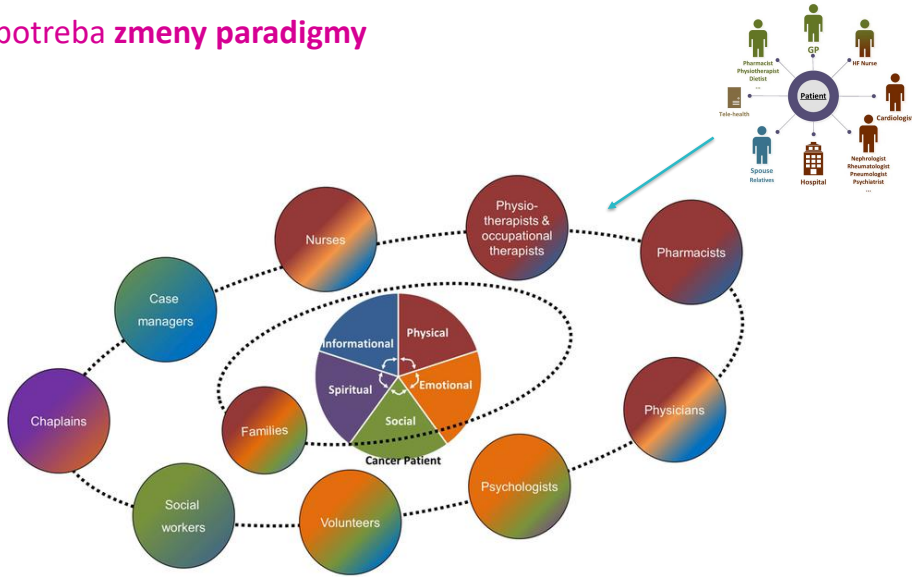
potreba **zmeny paradigmy**

Pharmacist
Physiotherapist
Dietist
...

GP

HF Nurse

Patient

Tele-health

Cardiologist

Spouse
Relatives

Hospital

Nephrologist
Rheumatologist
Pneumologist
Psychiatrist
...

Nurses

Physio-therapists & occupational therapists

Pharmacists

Case managers

Informational

Physical

Spiritual

Emotional

Social

Cancer Patient

Chaplains

Families

Physicians

Psychologists

Social workers

Volunteers